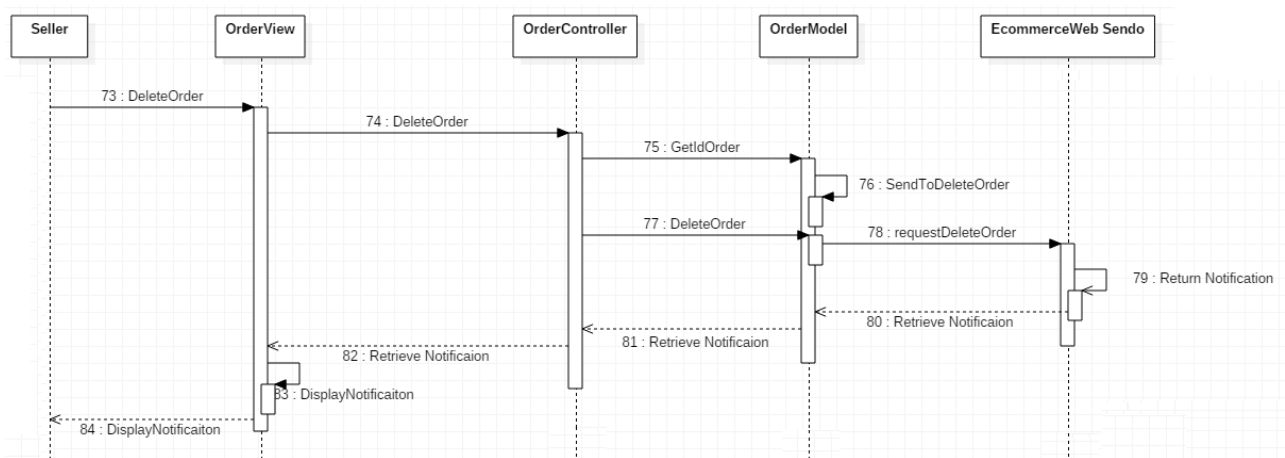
Seller

OrderView

OrderController

OrderModel

EcommerceWeb Sendo

73 : DeleteOrder

74 : DeleteOrder

75 : GetIdOrder

76 : SendToDeleteOrder

77 : DeleteOrder

78 : requestDeleteOrder

79 : Return Notification

80 : Retrieve Notificaion

81 : Retrieve Notificaion

82 : Retrieve Notificaion

83 : DisplayNotificaiton

84 : DisplayNotificaiton